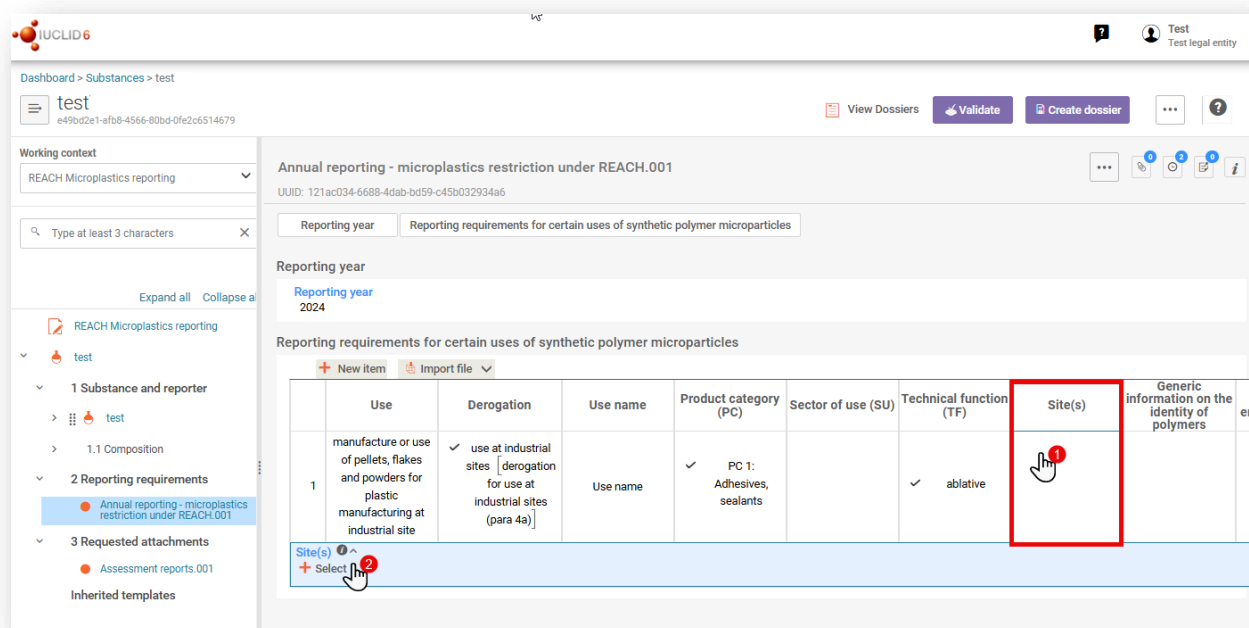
IUCLID 6

Test
Test legal entity

Dashboard > Substances > test

test
e49bd2e1-afb8-4566-80bd-0fe2c6514679

View Dossiers
Validate
Create dossier

Working context
REACH Microplastics reporting

Type at least 3 characters

Expand all Collapse al

REACH Microplastics reporting
test
1 Substance and reporter
test
1.1 Composition
2 Reporting requirements
Annual reporting - microplastics restriction under REACH.001
3 Requested attachments
Assessment reports.001
Inherited templates

Annual reporting - microplastics restriction under REACH.001
UUID: 121ac034-6688-4dab-bd59-c45b032934a6

0 2 0

Reporting year
Reporting requirements for certain uses of synthetic polymer microparticles

Reporting year
Reporting year
2024

Reporting requirements for certain uses of synthetic polymer microparticles

New item
Import file

| | Use | Derogation | Use name | Product category (PC) | Sector of use (SU) | Technical function (TF) | Site(s) | Generic information on the identity of polymers |
|---|---|---|---|---|---|---|---|---|
| 1 | manufacture or use of pellets, flakes and powders for plastic manufacturing at industrial site | ✓ use at industrial sites [derogation for use at industrial sites (para 4a)] | Use name | ✓ PC 1: Adhesives, sealants | | ✓ ablative | 1 | |

Site(s)
Select 2